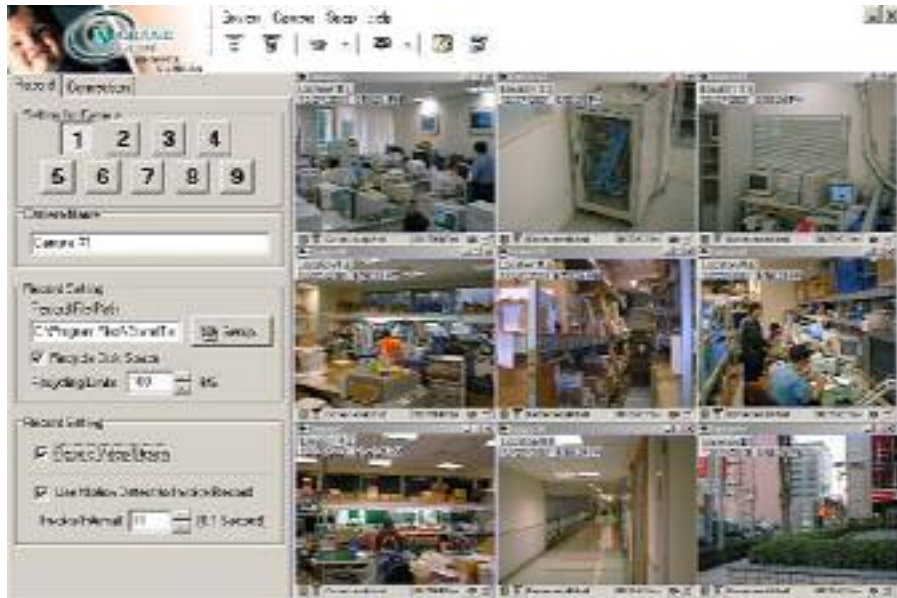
Device Camera Setup Help

Record Connection

Setting for Camera

1 2 3 4

5 6 7 8 9

Camera Name

Camera 1

Record Setting

Record File Path

C:\Program Files\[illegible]

Setup

Recycle Disk Space

Recycling Limits 100 MB

Record Setting

Record Video Stream

Use Motion Detect to Trigger Record

Trigger Interval 10 (0.1 Second)